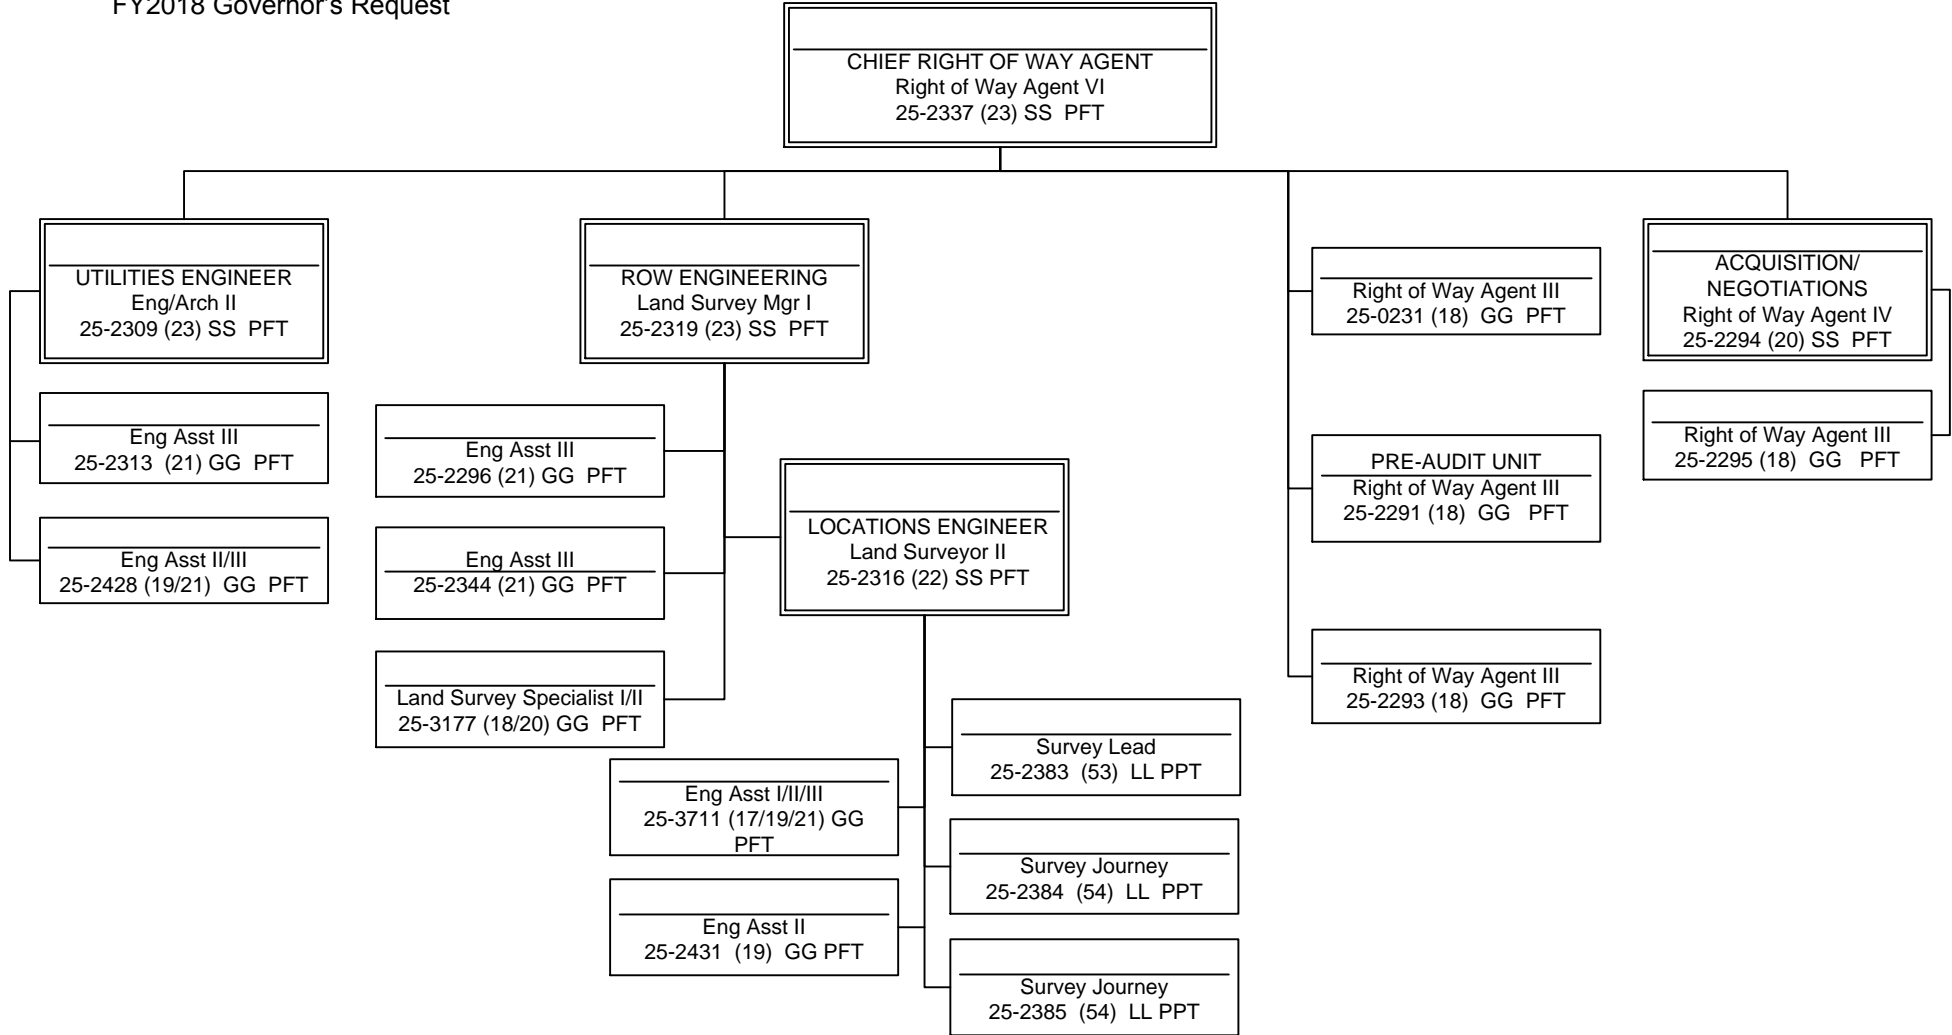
FY2018 Governor's Request

CHIEF RIGHT OF WAY AGENT
Right of Way Agent VI
25-2337 (23) SS PFT

UTILITIES ENGINEER
Eng/Arch II
25-2309 (23) SS PFT

Eng Asst III
25-2313 (21) GG PFT

Eng Asst II/III
25-2428 (19/21) GG PFT

ROW ENGINEERING
Land Survey Mgr I
25-2319 (23) SS PFT

Eng Asst III
25-2296 (21) GG PFT

Eng Asst III
25-2344 (21) GG PFT

Land Survey Specialist I/II
25-3177 (18/20) GG PFT

LOCATIONS ENGINEER
Land Surveyor II
25-2316 (22) SS PFT

Eng Asst I/II/III
25-3711 (17/19/21) GG PFT

Eng Asst II
25-2431 (19) GG PFT

Survey Lead
25-2383 (53) LL PPT

Survey Journey
25-2384 (54) LL PPT

Survey Journey
25-2385 (54) LL PPT

Right of Way Agent III
25-0231 (18) GG PFT

PRE-AUDIT UNIT
Right of Way Agent III
25-2291 (18) GG PFT

Right of Way Agent III
25-2293 (18) GG PFT

ACQUISITION/ NEGOTIATIONS
Right of Way Agent IV
25-2294 (20) SS PFT

Right of Way Agent III
25-2295 (18) GG PFT